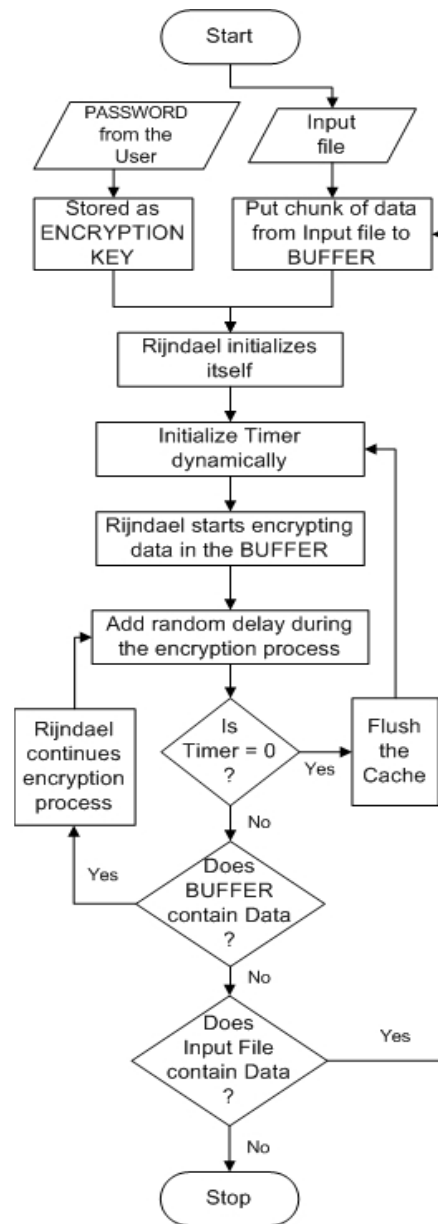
Start

PASSWORD from the User

Input file

Stored as ENCRYPTION KEY

Put chunk of data from Input file to BUFFER

Rijndael initializes itself

Initialize Timer dynamically

Rijndael starts encrypting data in the BUFFER

Add random delay during the encryption process

Rijndael continues encryption process

Is Timer = 0 ?

Yes

Flush the Cache

No

Yes

Does BUFFER contain Data ?

No

Does Input File contain Data ?

Yes

No

Stop